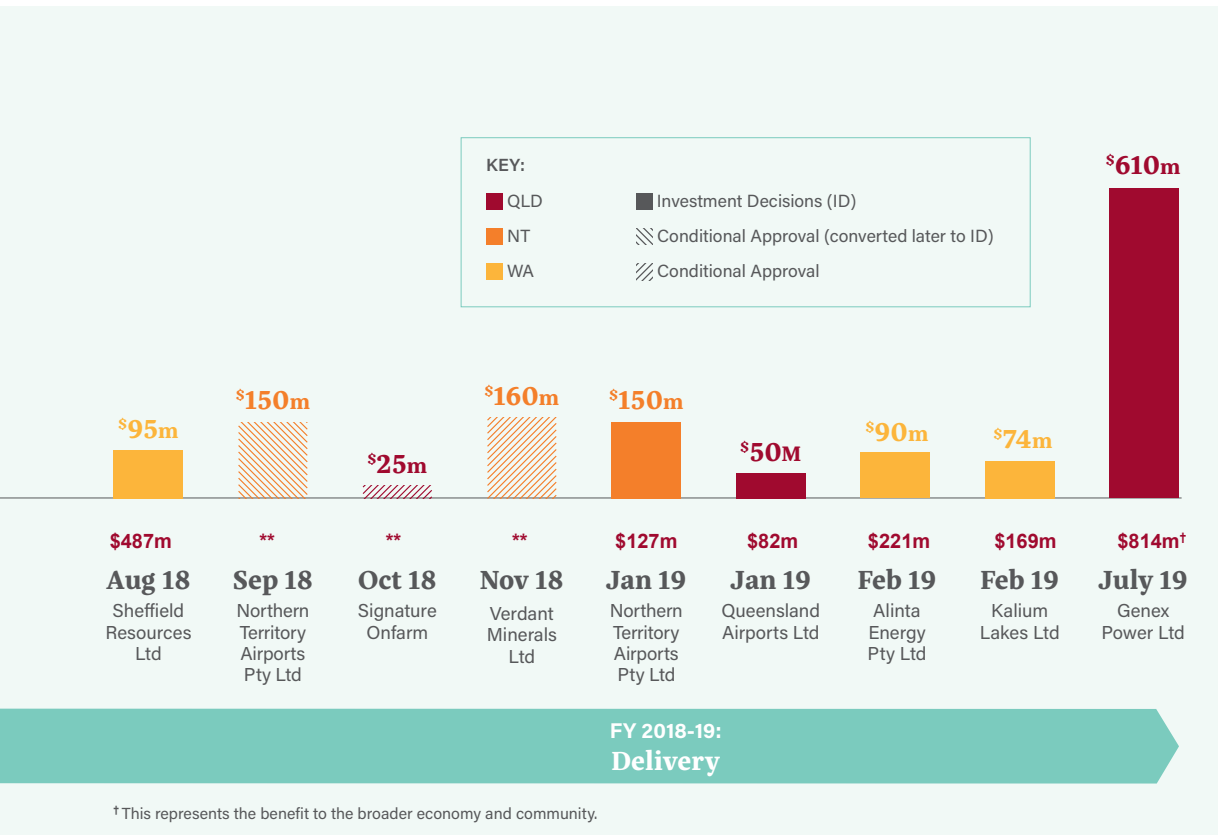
KEY:
QLD
NT
WA
Investment Decisions (ID)
Conditional Approval (converted later to ID)
Conditional Approval

$^{\$}$95m
$^{\$}$150m
$^{\$}$25m
$^{\$}$160m
$^{\$}$150m
$^{\$}$50M
$^{\$}$90m
$^{\$}$74m
$^{\$}$610m

$487m
Aug 18
Sheffield Resources Ltd

**
Sep 18
Northern Territory Airports Pty Ltd

**
Oct 18
Signature Onfarm

**
Nov 18
Verdant Minerals Ltd

$127m
Jan 19
Northern Territory Airports Pty Ltd

$82m
Jan 19
Queensland Airports Ltd

$221m
Feb 19
Alinta Energy Pty Ltd

$169m
Feb 19
Kalium Lakes Ltd

$814m$^{†}$
July 19
Genex Power Ltd

FY 2018-19:
Delivery

$^{†}$This represents the benefit to the broader economy and community.